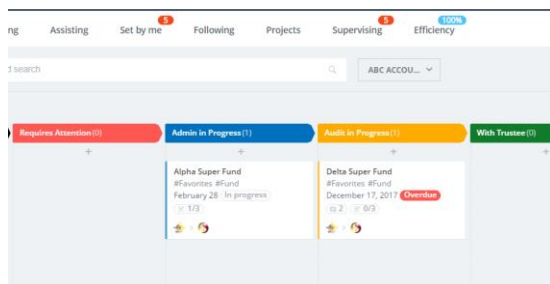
ng Assisting Set by me 5 Following Projects Supervising 5 Efficiency 100%

d search

ABC ACCOU...

Requires Attention (0)
+

Admin in Progress (1)
+
Alpha Super Fund
#Favorites #Fund
February 28 In progress
1/3

Audit in Progress (1)
+
Delta Super Fund
#Favorites #Fund
December 17, 2017 Overdue
2 0/3

With Trustee (0)
+